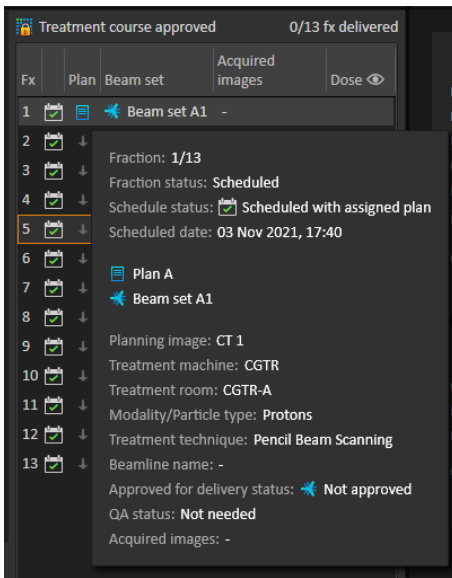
Treatment course approved 0/13 fx delivered

| Fx | | Plan | Beam set | Acquired images | Dose |
|---|---|---|---|---|---|
| 1 | | | Beam set A1 | - | |
| 2 | | | | | |
| 3 | | | | | |
| 4 | | | | | |
| 5 | | | | | |
| 6 | | | | | |
| 7 | | | | | |
| 8 | | | | | |
| 9 | | | | | |
| 10 | | | | | |
| 11 | | | | | |
| 12 | | | | | |
| 13 | | | | | |

Fraction: 1/13
Fraction status: Scheduled
Schedule status: Scheduled with assigned plan
Scheduled date: 03 Nov 2021, 17:40

Plan A
Beam set A1

Planning image: CT 1
Treatment machine: CGTR
Treatment room: CGTR-A
Modality/Particle type: Protons
Treatment technique: Pencil Beam Scanning
Beamline name: -
Approved for delivery status: Not approved
QA status: Not needed
Acquired images: -